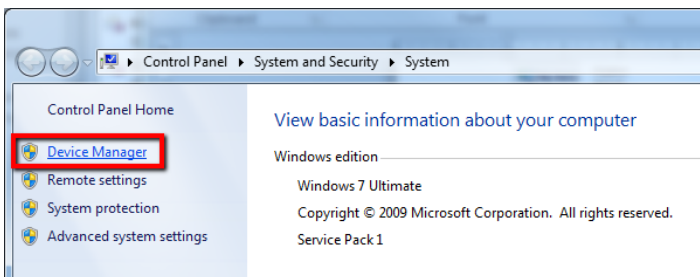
▸ Control Panel ▸ System and Security ▸ System

Control Panel Home

Device Manager

Remote settings

System protection

Advanced system settings

View basic information about your computer

Windows edition

Windows 7 Ultimate

Copyright © 2009 Microsoft Corporation. All rights reserved.

Service Pack 1